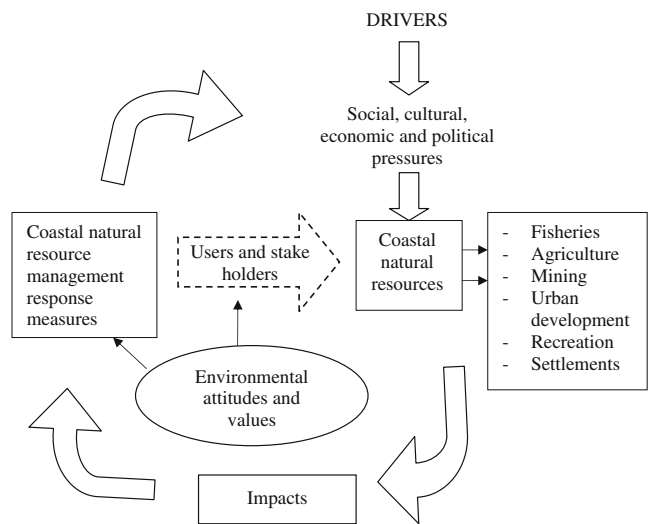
DRIVERS

Social, cultural, economic and political pressures

Coastal natural resource management response measures

Users and stake holders

Coastal natural resources

- Fisheries
- Agriculture
- Mining
- Urban development
- Recreation
- Settlements

Environmental attitudes and values

Impacts